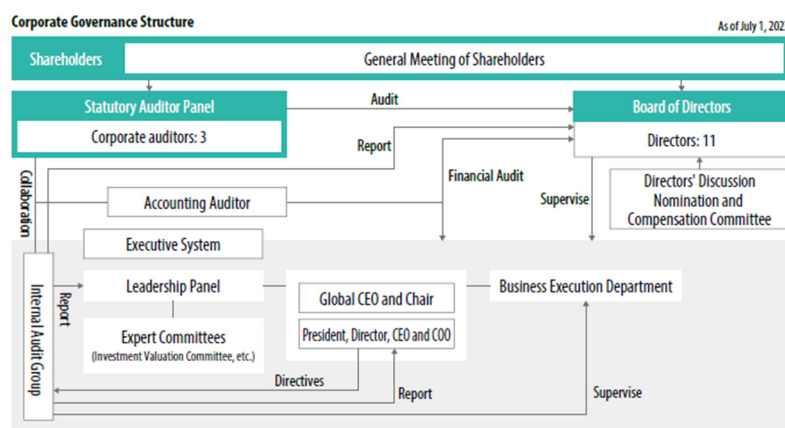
Corporate Governance Structure

As of July 1, 202

Shareholders

General Meeting of Shareholders

Statutory Auditor Panel

Corporate auditors: 3

Audit

Board of Directors

Directors: 11

Report

Financial Audit

Collaboration

Accounting Auditor

Supervise

Directors' Discussion Nomination and Compensation Committee

Executive System

Internal Audit Group

Report

Leadership Panel

Expert Committees
(Investment Valuation Committee, etc.)

Global CEO and Chair

President, Director, CEO and COO

Business Execution Department

Directives

Report

Supervise